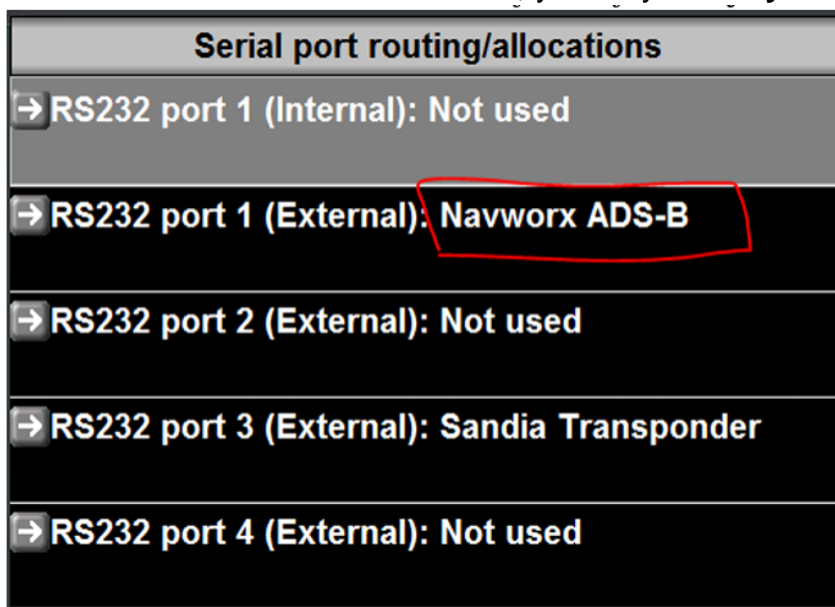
Serial port routing/allocations

RS232 port 1 (Internal): Not used

RS232 port 1 (External): Navworx ADS-B

RS232 port 2 (External): Not used

RS232 port 3 (External): Sandia Transponder

RS232 port 4 (External): Not used